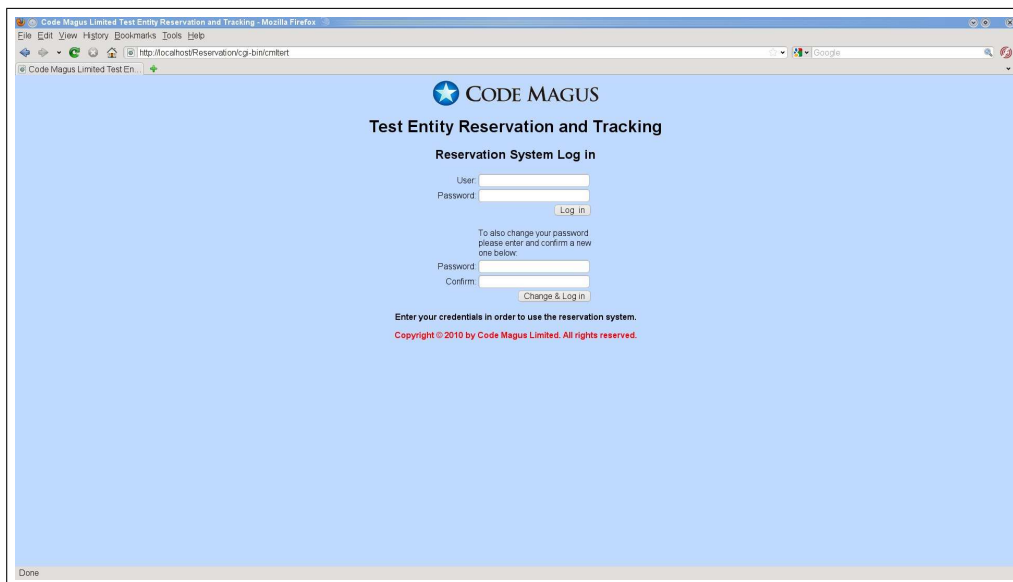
Code Magus Limited Test Entity Reservation and Tracking - Mozilla Firefox

File Edit View History Bookmarks Tools Help

http://localhost/Reservation/cgi-bin/cmltert

Google

Code Magus Limited Test En...

CODE MAGUS

Test Entity Reservation and Tracking

Reservation System Log in

User:

Password:

Log in

To also change your password please enter and confirm a new one below:

Password:

Confirm:

Change & Log in

Enter your credentials in order to use the reservation system.

Copyright © 2010 by Code Magus Limited. All rights reserved.

Done